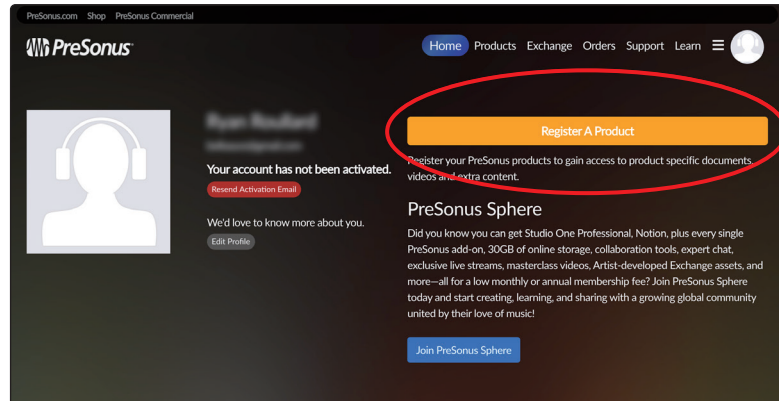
PreSonus.com Shop PreSonus Commercial

PreSonus

Home Products Exchange Orders Support Learn

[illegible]

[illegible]

Your account has not been activated.

Resend Activation Email

We'd love to know more about you.

Edit Profile

Register A Product

Register your PreSonus products to gain access to product specific documents, videos and extra content.

PreSonus Sphere

Did you know you can get Studio One Professional, Notion, plus every single PreSonus add-on, 30GB of online storage, collaboration tools, expert chat, exclusive live streams, masterclass videos, Artist-developed Exchange assets, and more—all for a low monthly or annual membership fee? Join PreSonus Sphere today and start creating, learning, and sharing with a growing global community united by their love of music!

Join PreSonus Sphere